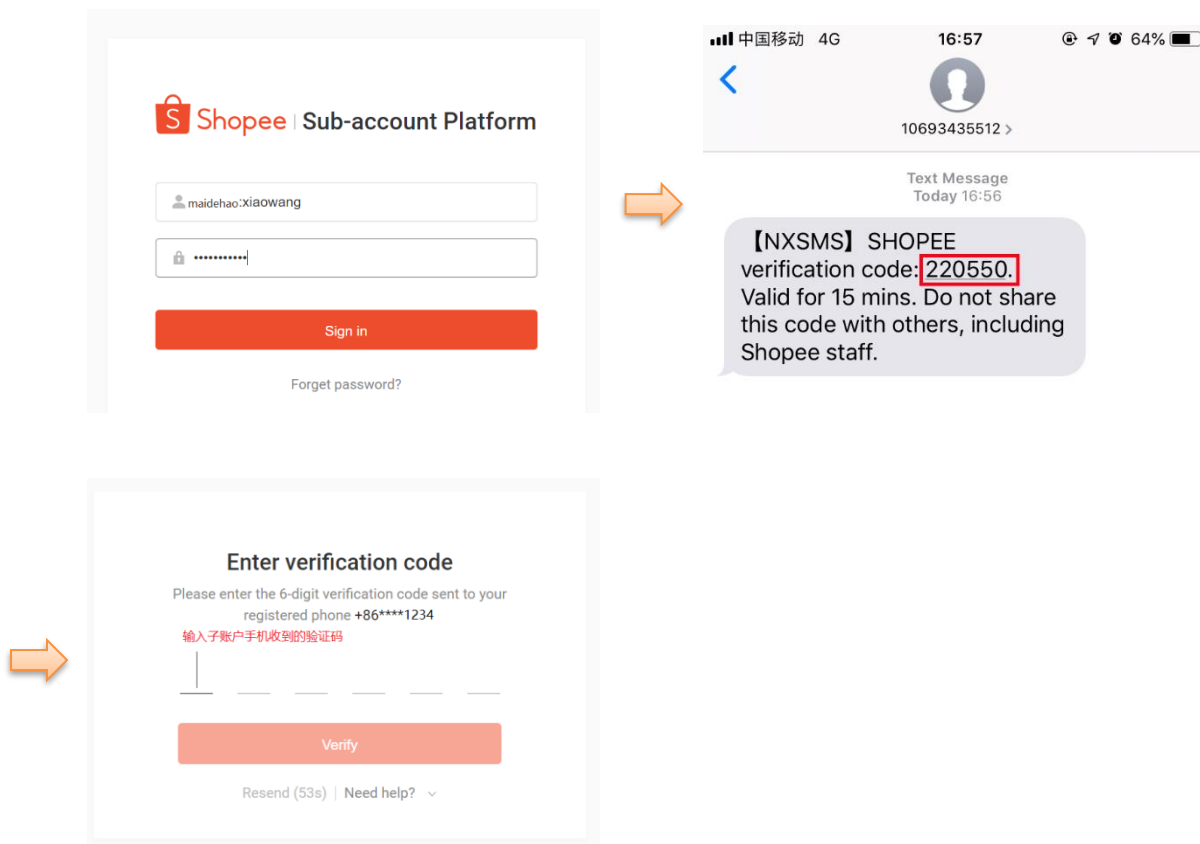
Shopee | Sub-account Platform

maidehao:xiaowang

••••••••••

Sign in

Forget password?

中国移动 4G 16:57 64%

10693435512 >

Text Message
Today 16:56

【NXSMS】 SHOPEE verification code: 220550. Valid for 15 mins. Do not share this code with others, including Shopee staff.

Enter verification code

Please enter the 6-digit verification code sent to your registered phone +86****1234

输入子账户手机收到的验证码

Verify

Resend (53s) | Need help?